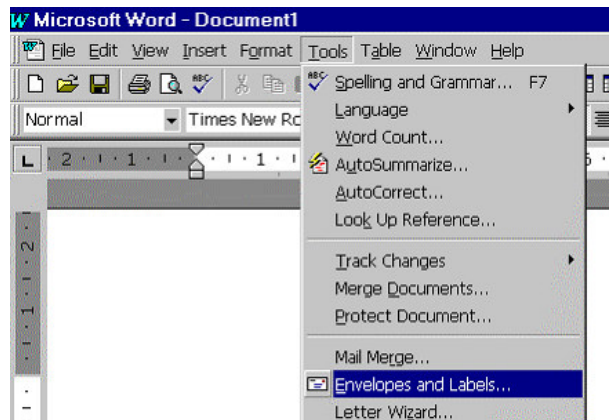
Microsoft Word - Document1
File Edit View Insert Format Tools Table Window Help
Normal
Times New Ro
2 · 1 · 1 · 1 · 1 · 1 · 2
Spelling and Grammar... F7
Language
Word Count...
AutoSummarize...
AutoCorrect...
Look Up Reference...
Track Changes
Merge Documents...
Protect Document...
Mail Merge...
Envelopes and Labels...
Letter Wizard...